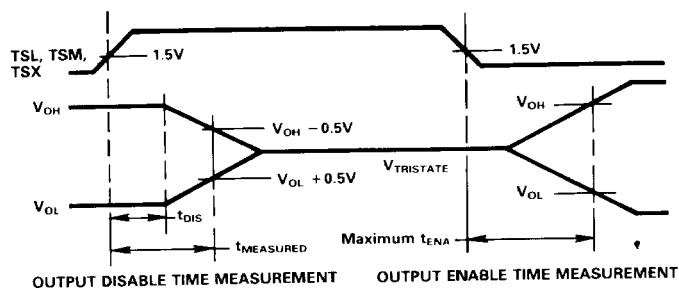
TSL, TSM, TSX

1.5V

1.5V

$V_{OH}$

$V_{OH} - 0.5V$

$V_{OH}$

$V_{TRISTATE}$

$V_{OL}$

$V_{OL} + 0.5V$

$V_{OL}$

$t_{DIS}$

$t_{MEASURED}$

Maximum $t_{ENA}$

OUTPUT DISABLE TIME MEASUREMENT

OUTPUT ENABLE TIME MEASUREMENT